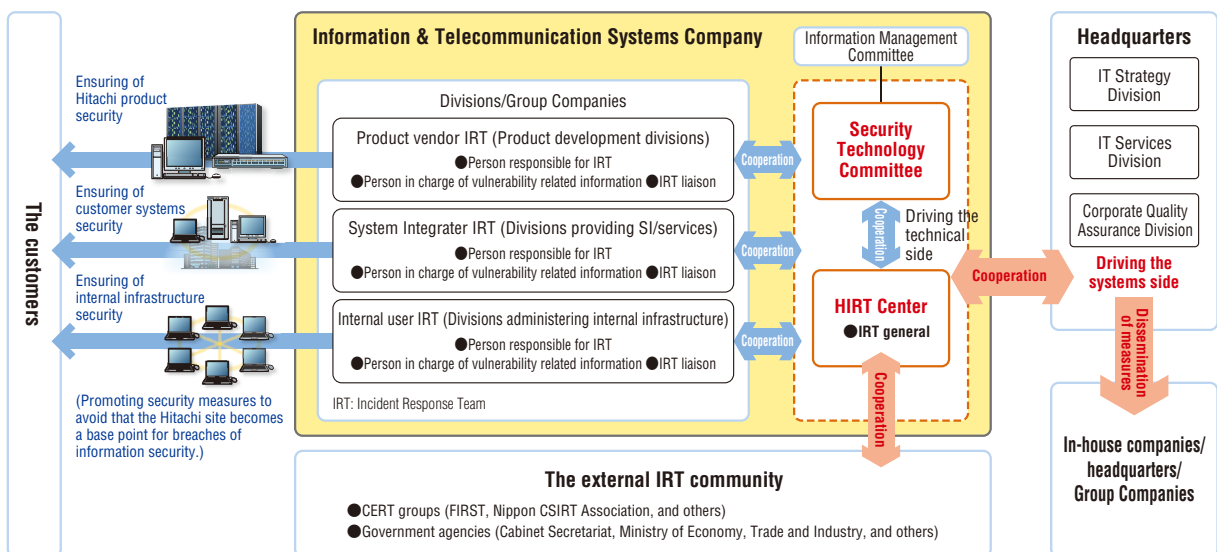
The customers

Ensuring of Hitachi product security

Ensuring of customer systems security

Ensuring of internal infrastructure security

(Promoting security measures to avoid that the Hitachi site becomes a base point for breaches of information security.)

Information & Telecommunication Systems Company

Information Management Committee

Divisions/Group Companies

Product vendor IRT (Product development divisions)
●Person responsible for IRT
●Person in charge of vulnerability related information ●IRT liaison

System Integrater IRT (Divisions providing SI/services)
●Person responsible for IRT
●Person in charge of vulnerability related information ●IRT liaison

Internal user IRT (Divisions administering internal infrastructure)
●Person responsible for IRT
●Person in charge of vulnerability related information ●IRT liaison

IRT: Incident Response Team

Cooperation

Cooperation

Cooperation

Security Technology Committee

Cooperation

Driving the technical side

HIRT Center
●IRT general

Cooperation

Cooperation

Headquarters

IT Strategy Division

IT Services Division

Corporate Quality Assurance Division

Driving the systems side

Dissemination of measures

In-house companies/ headquarters/ Group Companies

The external IRT community

●CERT groups (FIRST, Nippon CSIRT Association, and others)
●Government agencies (Cabinet Secretariat, Ministry of Economy, Trade and Industry, and others)